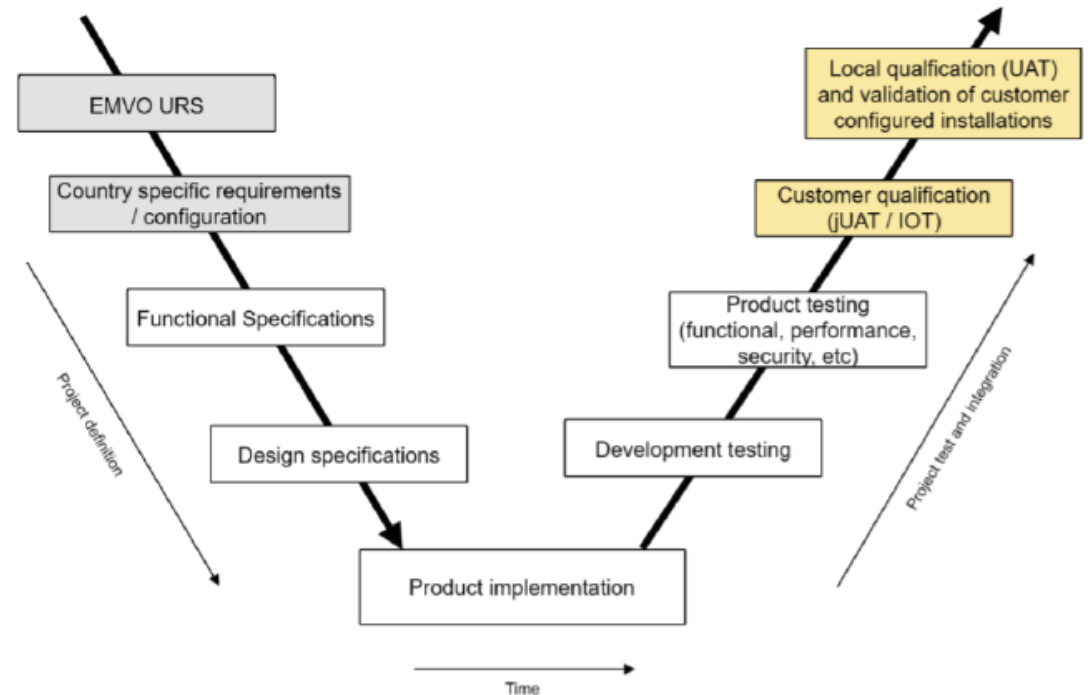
EMVO URS

Country specific requirements / configuration

Functional Specifications

Design specifications

Product implementation

Development testing

Product testing (functional, performance, security, etc)

Customer qualification (jUAT / IOT)

Local qualfication (UAT) and validation of customer configured installations

Project definition

Project test and integration

Time